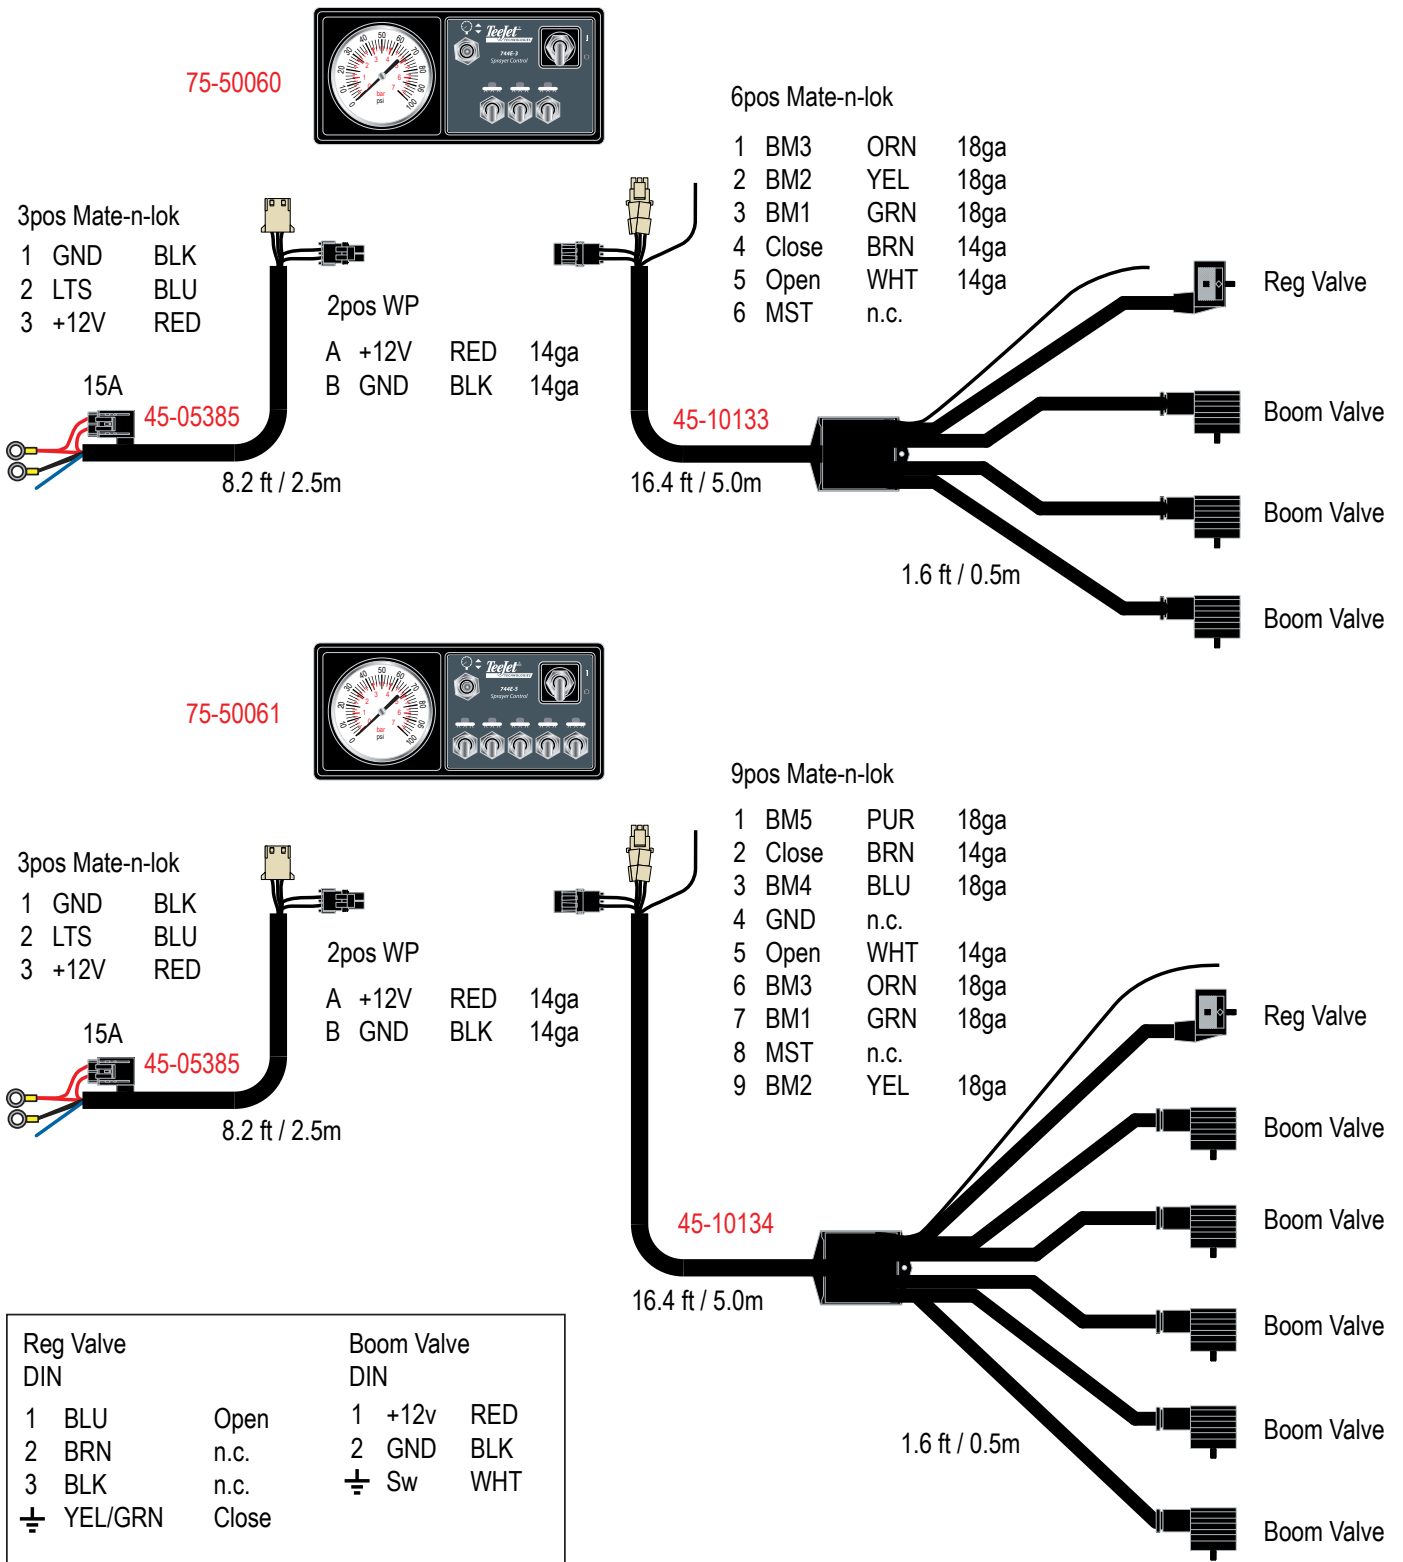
75-50060

TeeJet
744E-3
Sprayer Control

6pos Mate-n-lok

| 1 | BM3 | ORN | 18ga |
|---|---|---|---|
| 2 | BM2 | YEL | 18ga |
| 3 | BM1 | GRN | 18ga |
| 4 | Close | BRN | 14ga |
| 5 | Open | WHT | 14ga |
| 6 | MST | n.c. | |

3pos Mate-n-lok

| 1 | GND | BLK |
|---|---|---|
| 2 | LTS | BLU |
| 3 | +12V | RED |

2pos WP

| A | +12V | RED | 14ga |
|---|---|---|---|
| B | GND | BLK | 14ga |

15A
45-05385
8.2 ft / 2.5m

45-10133
16.4 ft / 5.0m

Reg Valve
Boom Valve
Boom Valve
1.6 ft / 0.5m
Boom Valve

75-50061

TeeJet
744E-5
Sprayer Control

9pos Mate-n-lok

| 1 | BM5 | PUR | 18ga |
|---|---|---|---|
| 2 | Close | BRN | 14ga |
| 3 | BM4 | BLU | 18ga |
| 4 | GND | n.c. | |
| 5 | Open | WHT | 14ga |
| 6 | BM3 | ORN | 18ga |
| 7 | BM1 | GRN | 18ga |
| 8 | MST | n.c. | |
| 9 | BM2 | YEL | 18ga |

3pos Mate-n-lok

| 1 | GND | BLK |
|---|---|---|
| 2 | LTS | BLU |
| 3 | +12V | RED |

2pos WP

| A | +12V | RED | 14ga |
|---|---|---|---|
| B | GND | BLK | 14ga |

15A
45-05385
8.2 ft / 2.5m

Reg Valve
Boom Valve
Boom Valve
45-10134
16.4 ft / 5.0m
Boom Valve
1.6 ft / 0.5m
Boom Valve
Boom Valve

Reg Valve
DIN

| 1 | BLU | Open |
|---|---|---|
| 2 | BRN | n.c. |
| 3 | BLK | n.c. |
| ⏚ | YEL/GRN | Close |

Boom Valve
DIN

| 1 | +12v | RED |
|---|---|---|
| 2 | GND | BLK |
| ⏚ | Sw | WHT |